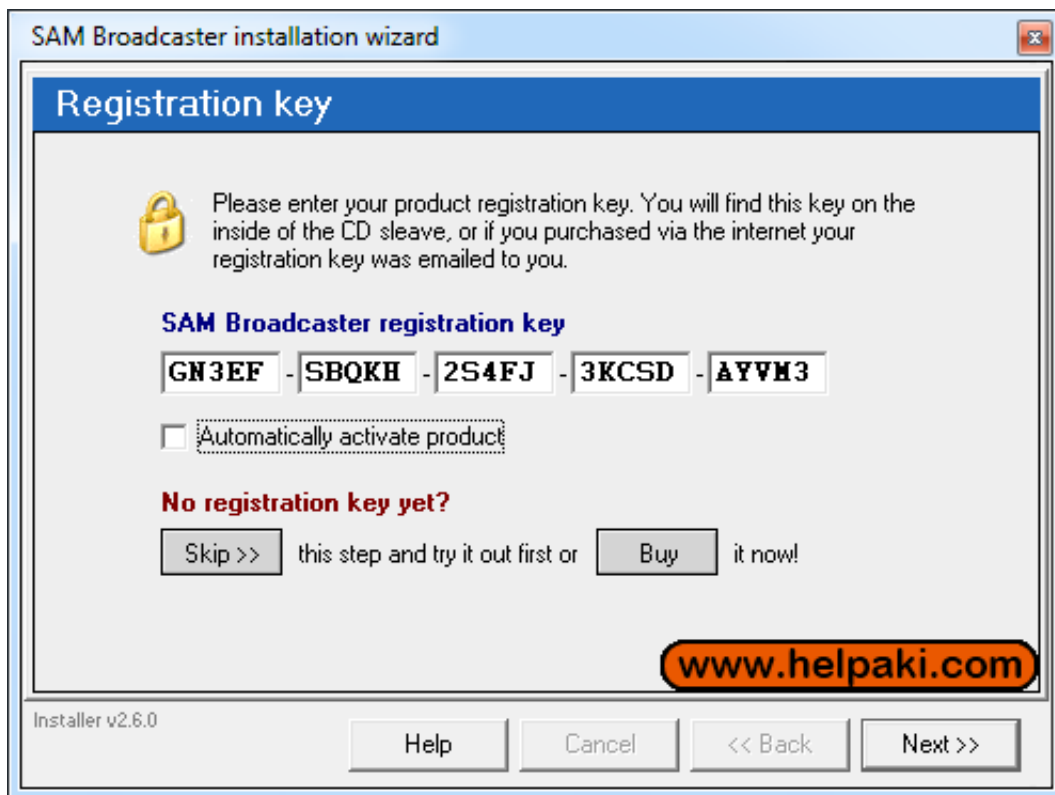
SAM Broadcaster installation wizard

Registration key

Please enter your product registration key. You will find this key on the inside of the CD sleave, or if you purchased via the internet your registration key was emailed to you.

SAM Broadcaster registration key

GN3EF - SBQKH - 2S4FJ - 3KCSD - AYVM3

Automatically activate product

No registration key yet?

Skip >> this step and try it out first or Buy it now!

www.helpaki.com

Installer v2.6.0

Help | Cancel | << Back | Next >>